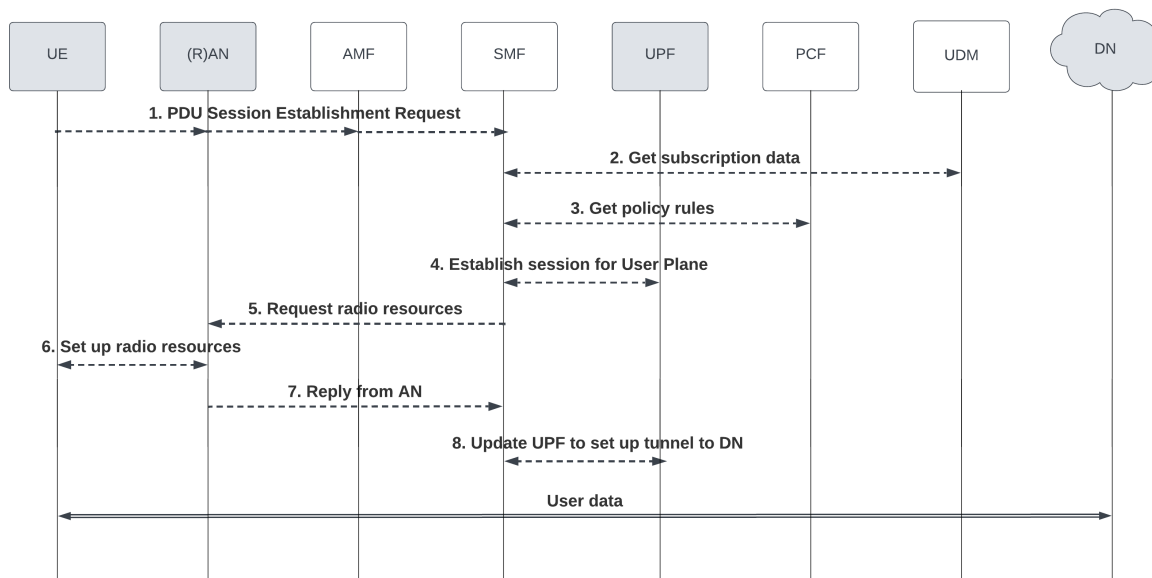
UE
(R)AN
AMF
SMF
UPF
PCF
UDM
DN

1. PDU Session Establishment Request
2. Get subscription data
3. Get policy rules
4. Establish session for User Plane
5. Request radio resources
6. Set up radio resources
7. Reply from AN
8. Update UPF to set up tunnel to DN
User data